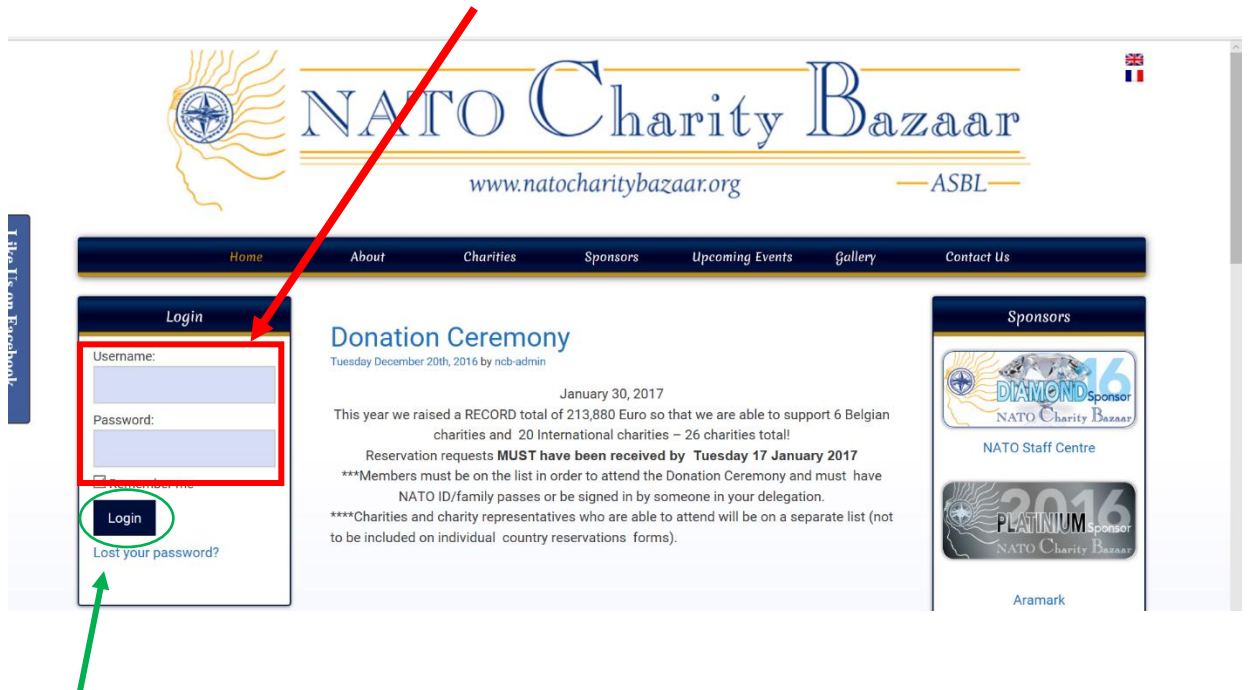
NATO Charity Bazaar
www.natocharitybazaar.org
—ASBL—

Like Us on Facebook

Home About Charities Sponsors Upcoming Events Gallery Contact Us

Login
Username:
Password:
Remember me
Login
Lost your password?

Donation Ceremony
Tuesday December 20th, 2016 by ncb-admin

January 30, 2017
This year we raised a RECORD total of 213,880 Euro so that we are able to support 6 Belgian charities and 20 International charities – 26 charities total!
Reservation requests **MUST have been received by Tuesday 17 January 2017**
***Members must be on the list in order to attend the Donation Ceremony and must have NATO ID/family passes or be signed in by someone in your delegation.
****Charities and charity representatives who are able to attend will be on a separate list (not to be included on individual country reservations forms).

Sponsors
DIAMOND Sponsor 16
NATO Charity Bazaar
NATO Staff Centre
2016 PLATINIUM Sponsor
NATO Charity Bazaar
Aramark